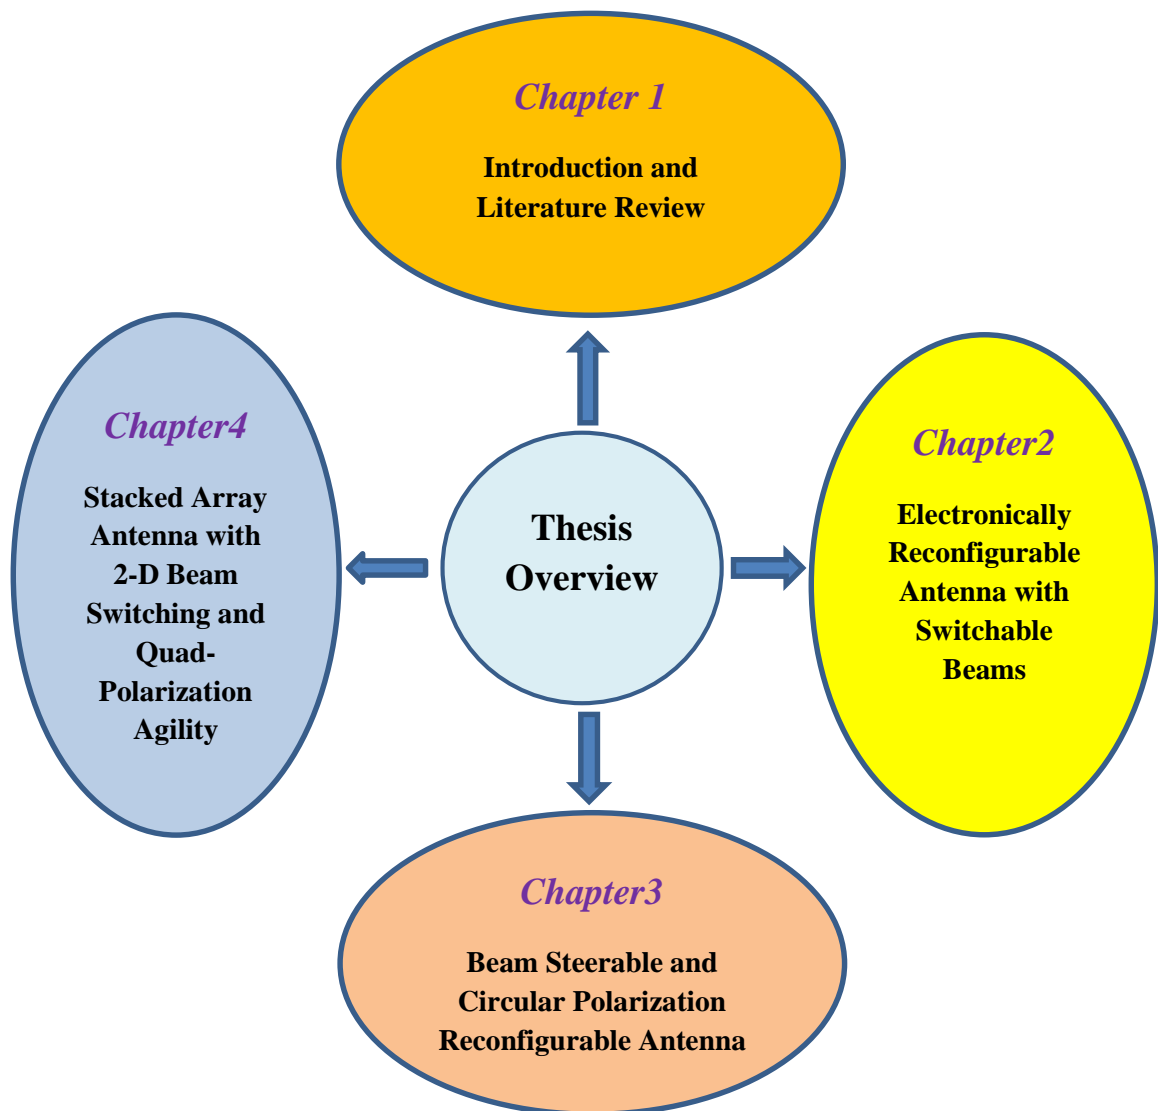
Chapter 1

Introduction and Literature Review

Chapter4

Stacked Array Antenna with 2-D Beam Switching and Quad-Polarization Agility

Thesis Overview

Chapter2

Electronically Reconfigurable Antenna with Switchable Beams

Chapter3

Beam Steerable and Circular Polarization Reconfigurable Antenna